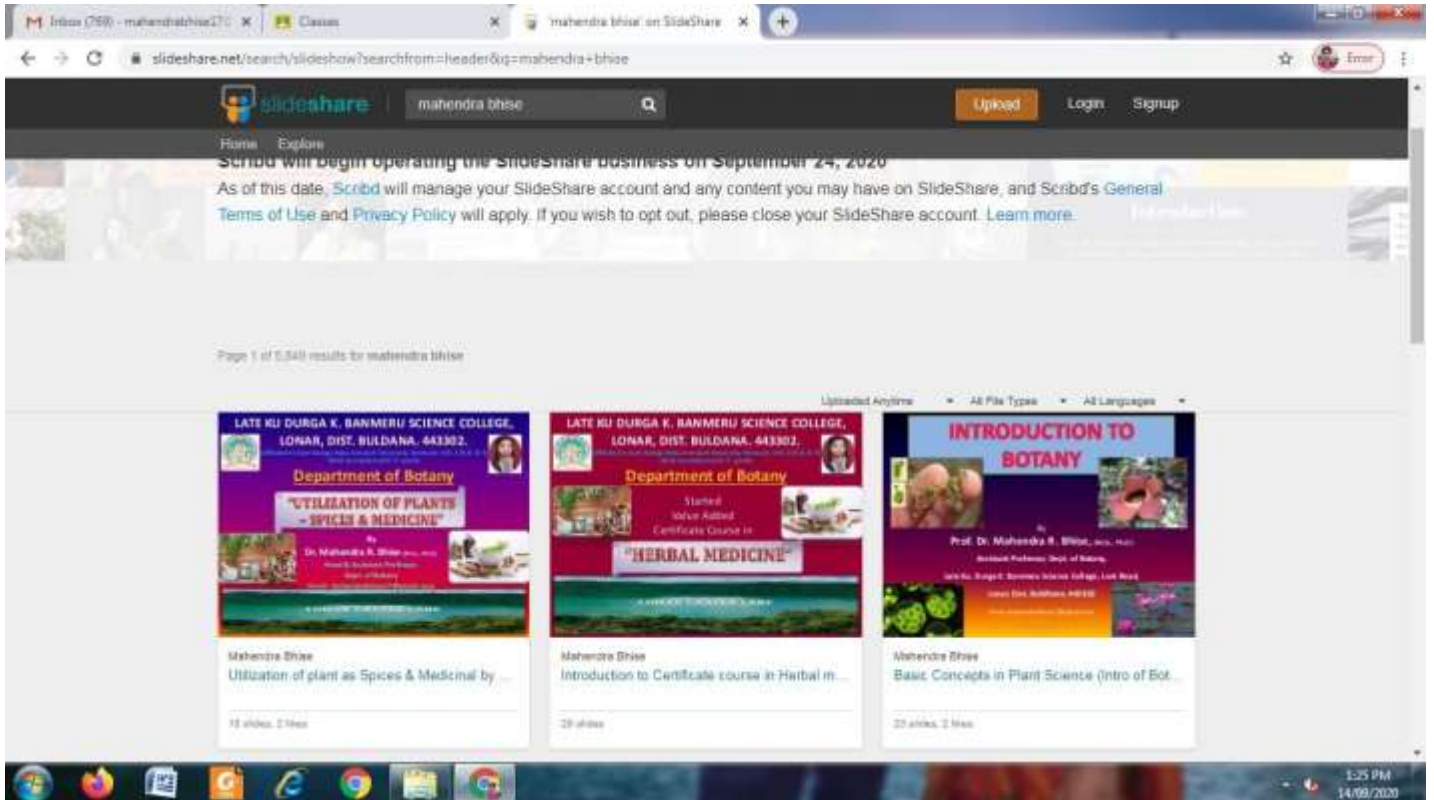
M Inbox (769) - mahendrabhise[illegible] × Classes × 'mahendra bhise' on SlideShare ×

slideshare.net/search/slideshow?searchfrom=header&q=mahendra+bhise

Error

slideshare mahendra bhise Upload Login Signup

Home Explore

Scribd will begin operating the SlideShare business on September 24, 2020

As of this date, Scribd will manage your SlideShare account and any content you may have on SlideShare, and Scribd's General Terms of Use and Privacy Policy will apply. If you wish to opt out, please close your SlideShare account. Learn more.

Page 1 of 5,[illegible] results for mahendra bhise

Uploaded Anytime All File Types All Languages

LATE KU DURGA K. BANMERU SCIENCE COLLEGE, LONAR, DIST. BULDANA. 443302.

Department of Botany

"UTILIZATION OF PLANTS - SPICES & MEDICINE"

By Dr. Mahendra R. Bhise

Mahendra Bhise

Utilization of plant as Spices & Medicinal by ...

15 slides, 2 likes

LATE KU DURGA K. BANMERU SCIENCE COLLEGE, LONAR, DIST. BULDANA. 443302.

Department of Botany

Started Value Added Certificate Course in

"HERBAL MEDICINE"

Mahendra Bhise

Introduction to Certificate course in Herbal m...

29 slides

INTRODUCTION TO BOTANY

By Prof. Dr. Mahendra R. Bhise

Mahendra Bhise

Basic Concepts in Plant Science (Intro of Bot...

23 slides, 2 likes

1:25 PM 14/09/2020